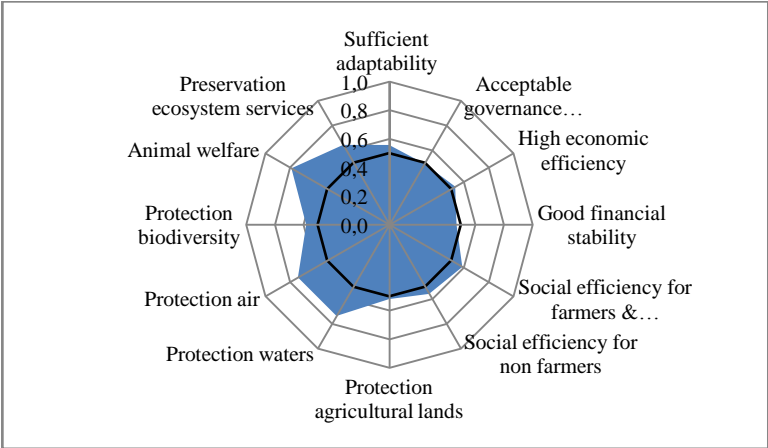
Sufficient adaptability

Acceptable governance…

High economic efficiency

Good financial stability

Social efficiency for farmers &…

Social efficiency for non farmers

Protection agricultural lands

Protection waters

Protection air

Protection biodiversity

Animal welfare

Preservation ecosystem services

1,0
0,8
0,6
0,4
0,2
0,0